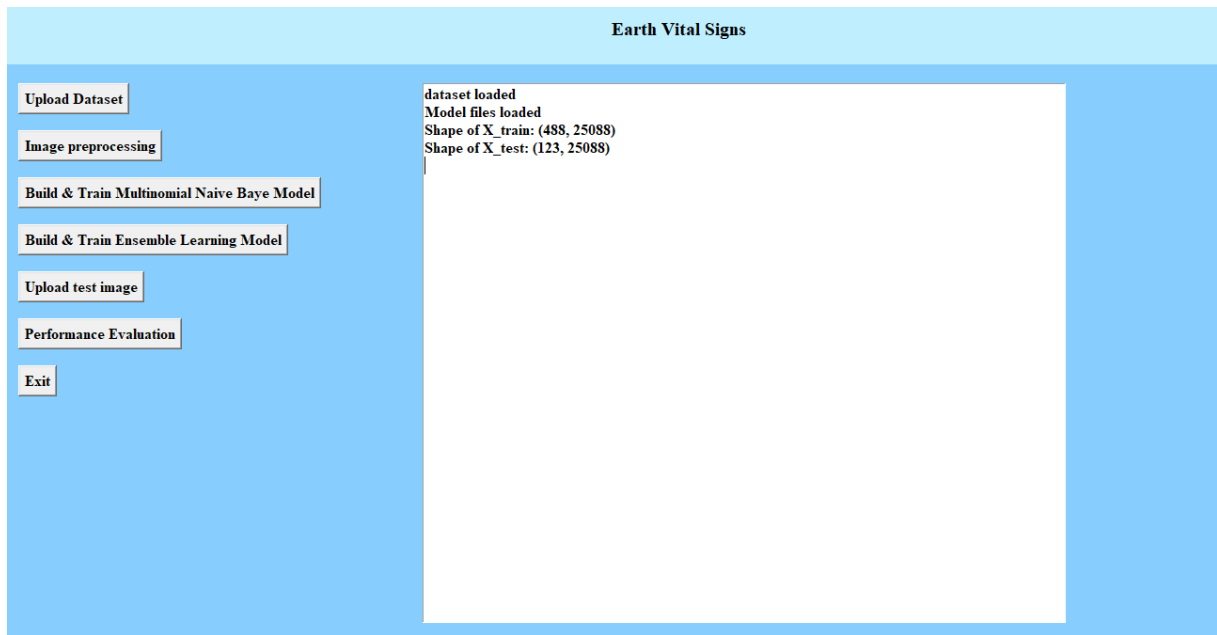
Earth Vital Signs

Upload Dataset

Image preprocessing

Build & Train Multinomial Naive Baye Model

Build & Train Ensemble Learning Model

Upload test image

Performance Evaluation

Exit

dataset loaded
Model files loaded
Shape of X_train: (488, 25088)
Shape of X_test: (123, 25088)